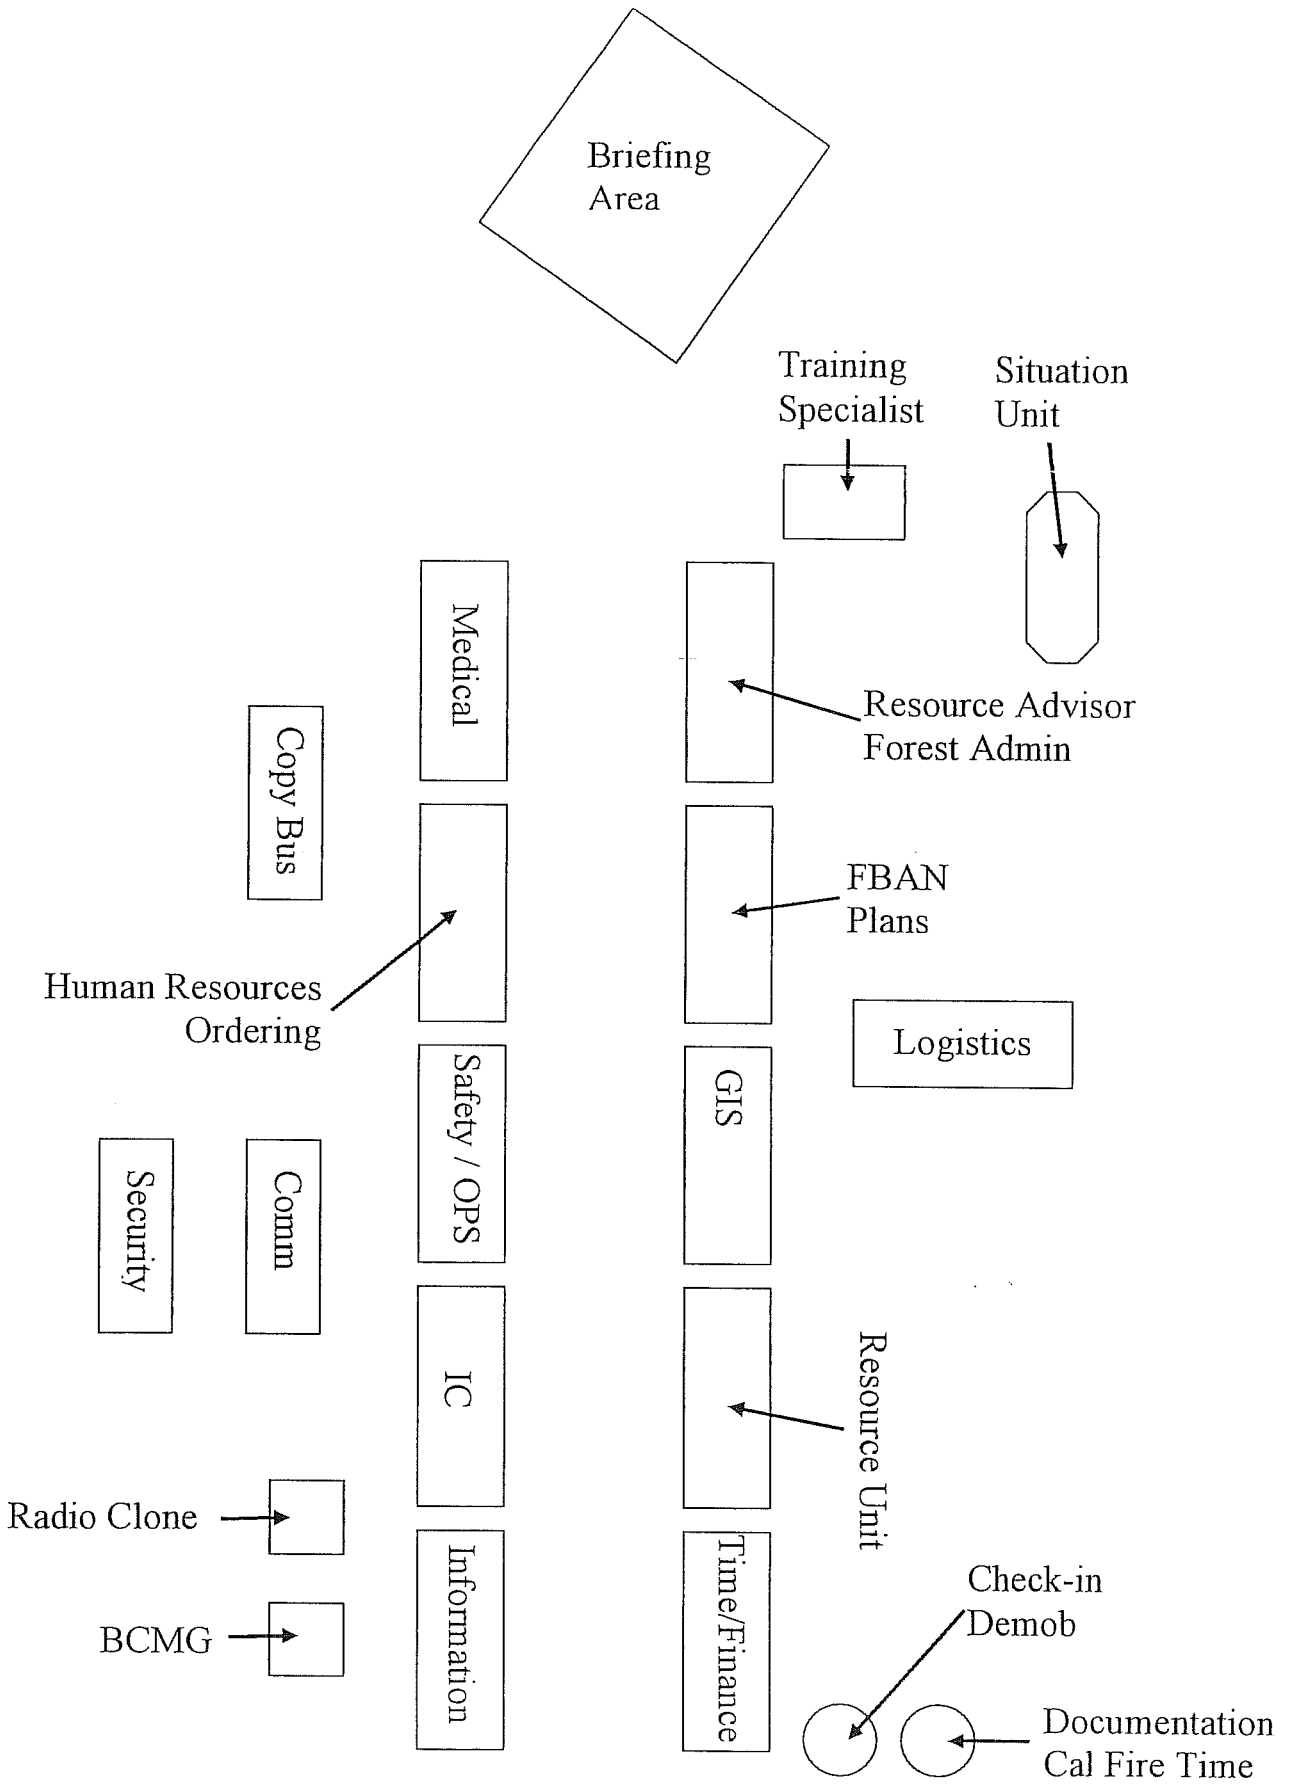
Briefing Area

Training Specialist

Situation Unit

Medical

Resource Advisor
Forest Admin

Copy Bus

FBAN
Plans

Human Resources
Ordering

Logistics

Safety / OPS

GIS

Security

Comm

IC

Resource Unit

Radio Clone

Information

Time/Finance

Check-in
Demob

BCMG

Documentation
Cal Fire Time